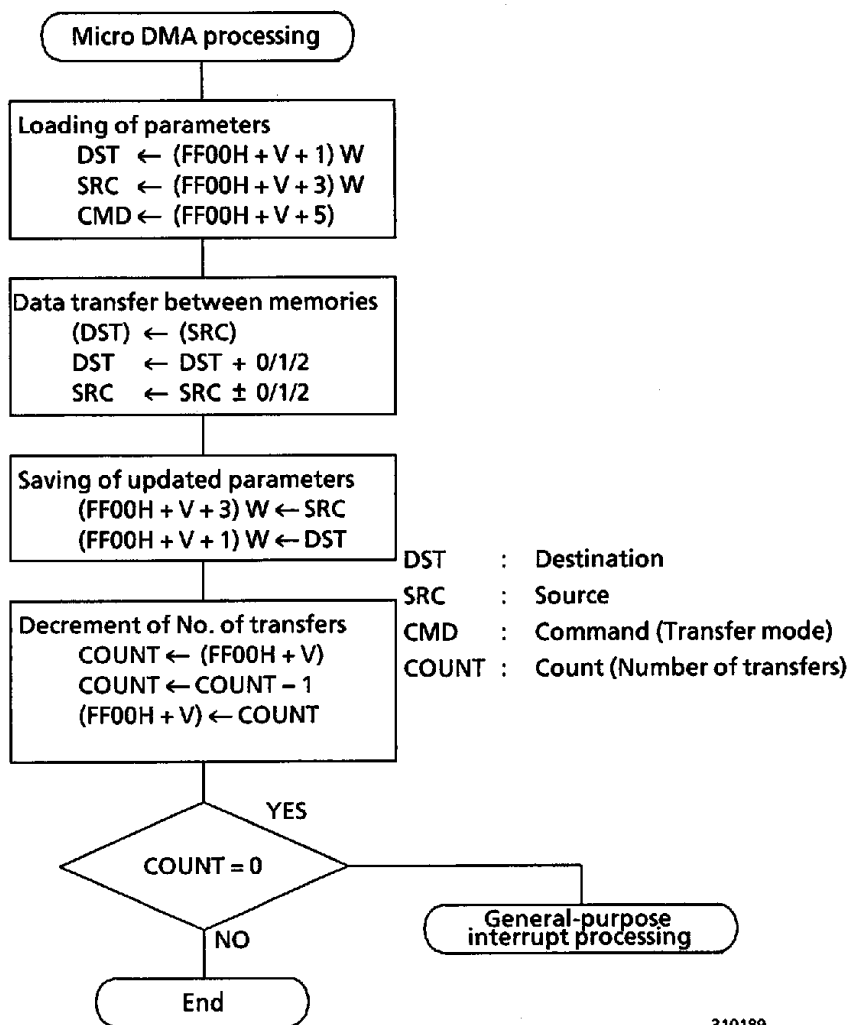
Micro DMA processing

Loading of parameters
DST $\leftarrow$ (FF00H + V + 1) W
SRC $\leftarrow$ (FF00H + V + 3) W
CMD $\leftarrow$ (FF00H + V + 5)

Data transfer between memories
(DST) $\leftarrow$ (SRC)
DST $\leftarrow$ DST + 0/1/2
SRC $\leftarrow$ SRC $\pm$ 0/1/2

Saving of updated parameters
(FF00H + V + 3) W $\leftarrow$ SRC
(FF00H + V + 1) W $\leftarrow$ DST

Decrement of No. of transfers
COUNT $\leftarrow$ (FF00H + V)
COUNT $\leftarrow$ COUNT − 1
(FF00H + V) $\leftarrow$ COUNT

DST : Destination
SRC : Source
CMD : Command (Transfer mode)
COUNT : Count (Number of transfers)

COUNT = 0

YES

General-purpose interrupt processing

NO

End

310189